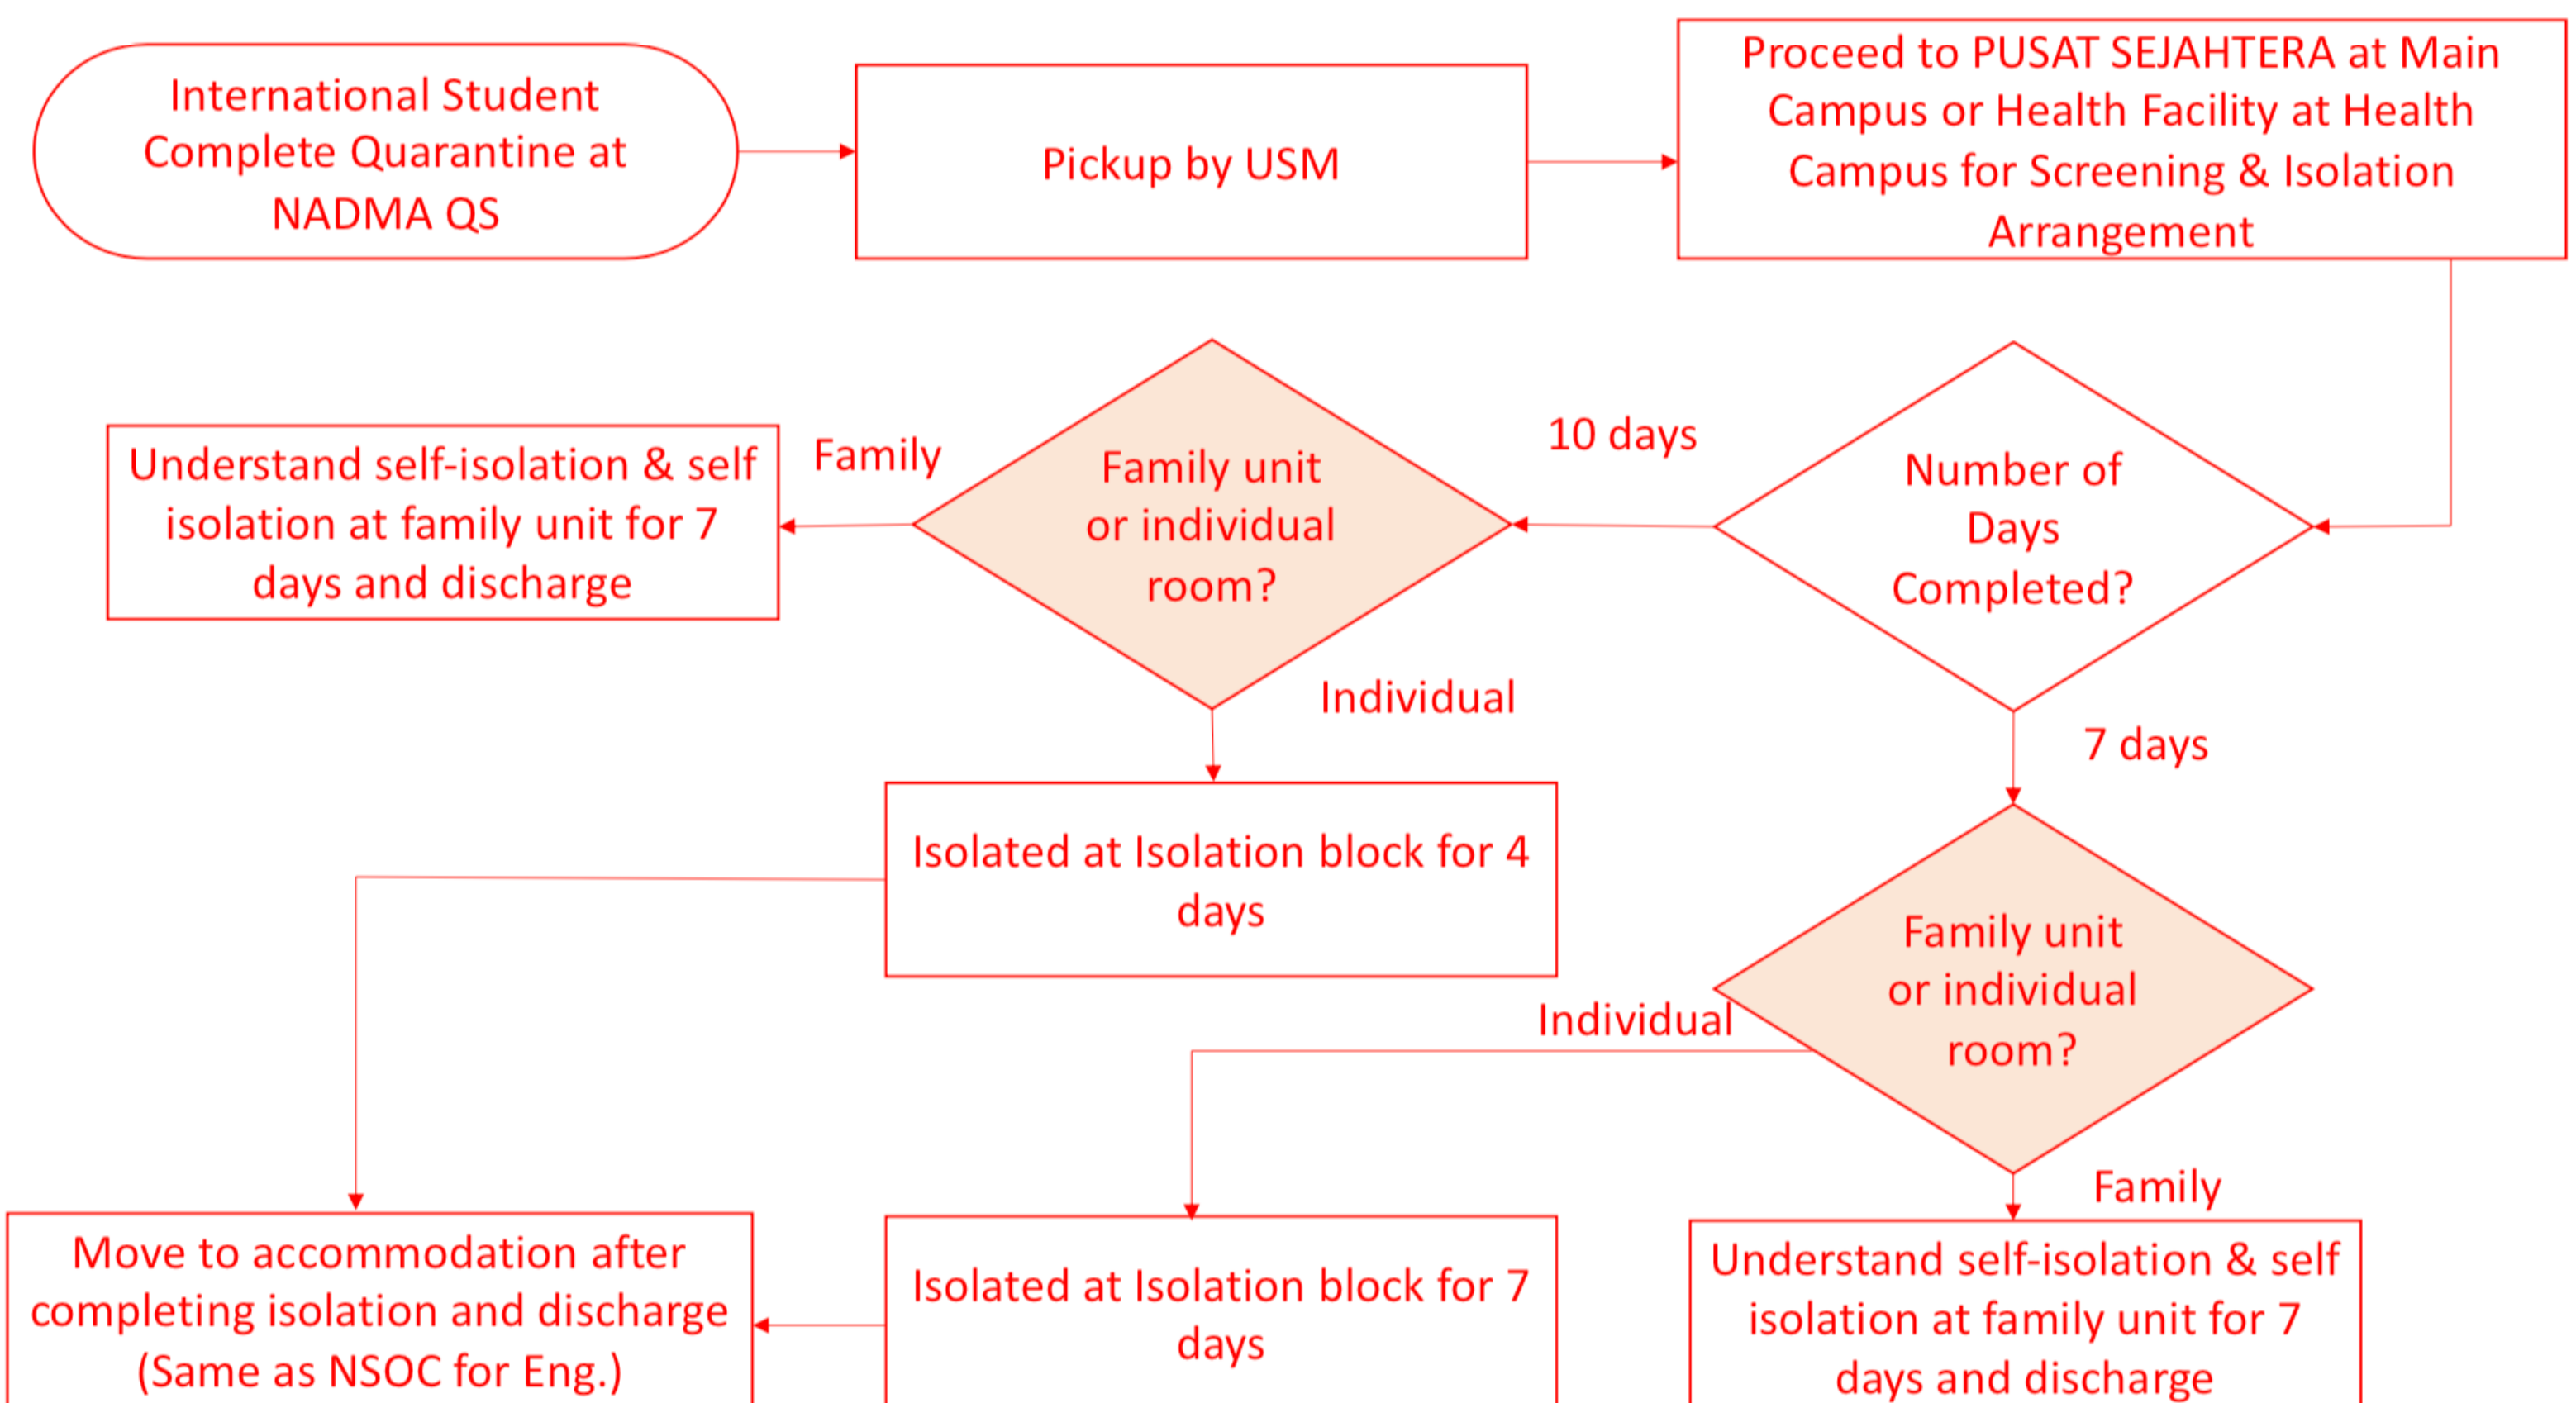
International Student Complete Quarantine at NADMA QS

Pickup by USM

Proceed to PUSAT SEJAHTERA at Main Campus or Health Facility at Health Campus for Screening & Isolation Arrangement

Number of Days Completed?

10 days

Family unit or individual room?

Family

Understand self-isolation & self isolation at family unit for 7 days and discharge

Individual

Isolated at Isolation block for 4 days

7 days

Family unit or individual room?

Individual

Family

Move to accommodation after completing isolation and discharge (Same as NSOC for Eng.)

Isolated at Isolation block for 7 days

Understand self-isolation & self isolation at family unit for 7 days and discharge